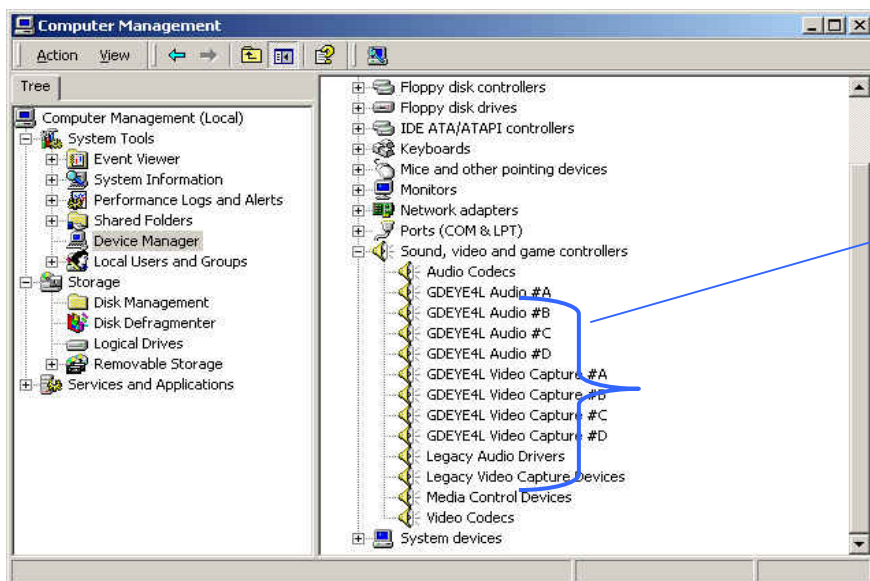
Computer Management

Action View

Tree

Computer Management (Local)
System Tools
Event Viewer
System Information
Performance Logs and Alerts
Shared Folders
Device Manager
Local Users and Groups
Storage
Disk Management
Disk Defragmenter
Logical Drives
Removable Storage
Services and Applications

Floppy disk controllers
Floppy disk drives
IDE ATA/ATAPI controllers
Keyboards
Mice and other pointing devices
Monitors
Network adapters
Ports (COM & LPT)
Sound, video and game controllers
Audio Codecs
GDEYE4L Audio #A
GDEYE4L Audio #B
GDEYE4L Audio #C
GDEYE4L Audio #D
GDEYE4L Video Capture #A
GDEYE4L Video Capture #B
GDEYE4L Video Capture #C
GDEYE4L Video Capture #D
Legacy Audio Drivers
Legacy Video Capture Devices
Media Control Devices
Video Codecs
System devices